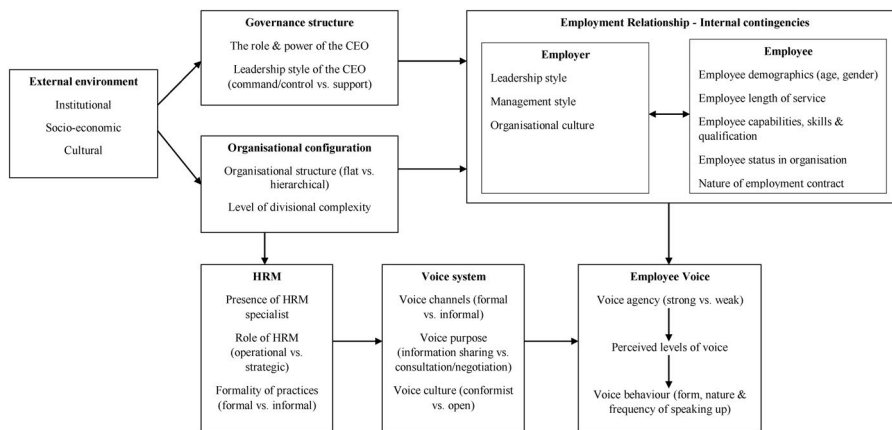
External environment

Institutional

Socio-economic

Cultural

Governance structure

The role & power of the CEO

Leadership style of the CEO (command/control vs. support)

Organisational configuration

Organisational structure (flat vs. hierarchical)

Level of divisional complexity

Employment Relationship - Internal contingencies

Employer

Leadership style

Management style

Organisational culture

Employee

Employee demographics (age, gender)

Employee length of service

Employee capabilities, skills & qualification

Employee status in organisation

Nature of employment contract

HRM

Presence of HRM specialist

Role of HRM (operational vs. strategic)

Formality of practices (formal vs. informal)

Voice system

Voice channels (formal vs. informal)

Voice purpose (information sharing vs. consultation/negotiation)

Voice culture (conformist vs. open)

Employee Voice

Voice agency (strong vs. weak)

Perceived levels of voice

Voice behaviour (form, nature & frequency of speaking up)